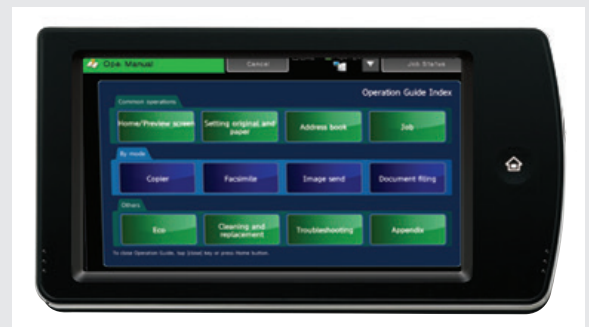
Ope. Manual

Cancel

Job Status

Operation Guide Index

Common operations

Home/Preview screen

Setting original and paper

Address book

Job

By mode

Copier

Facsimile

Image send

Document filing

Others

Eco

Cleaning and replacement

Troubleshooting

Appendix

To close Operation Guide, tap [Close] key or press Home button.